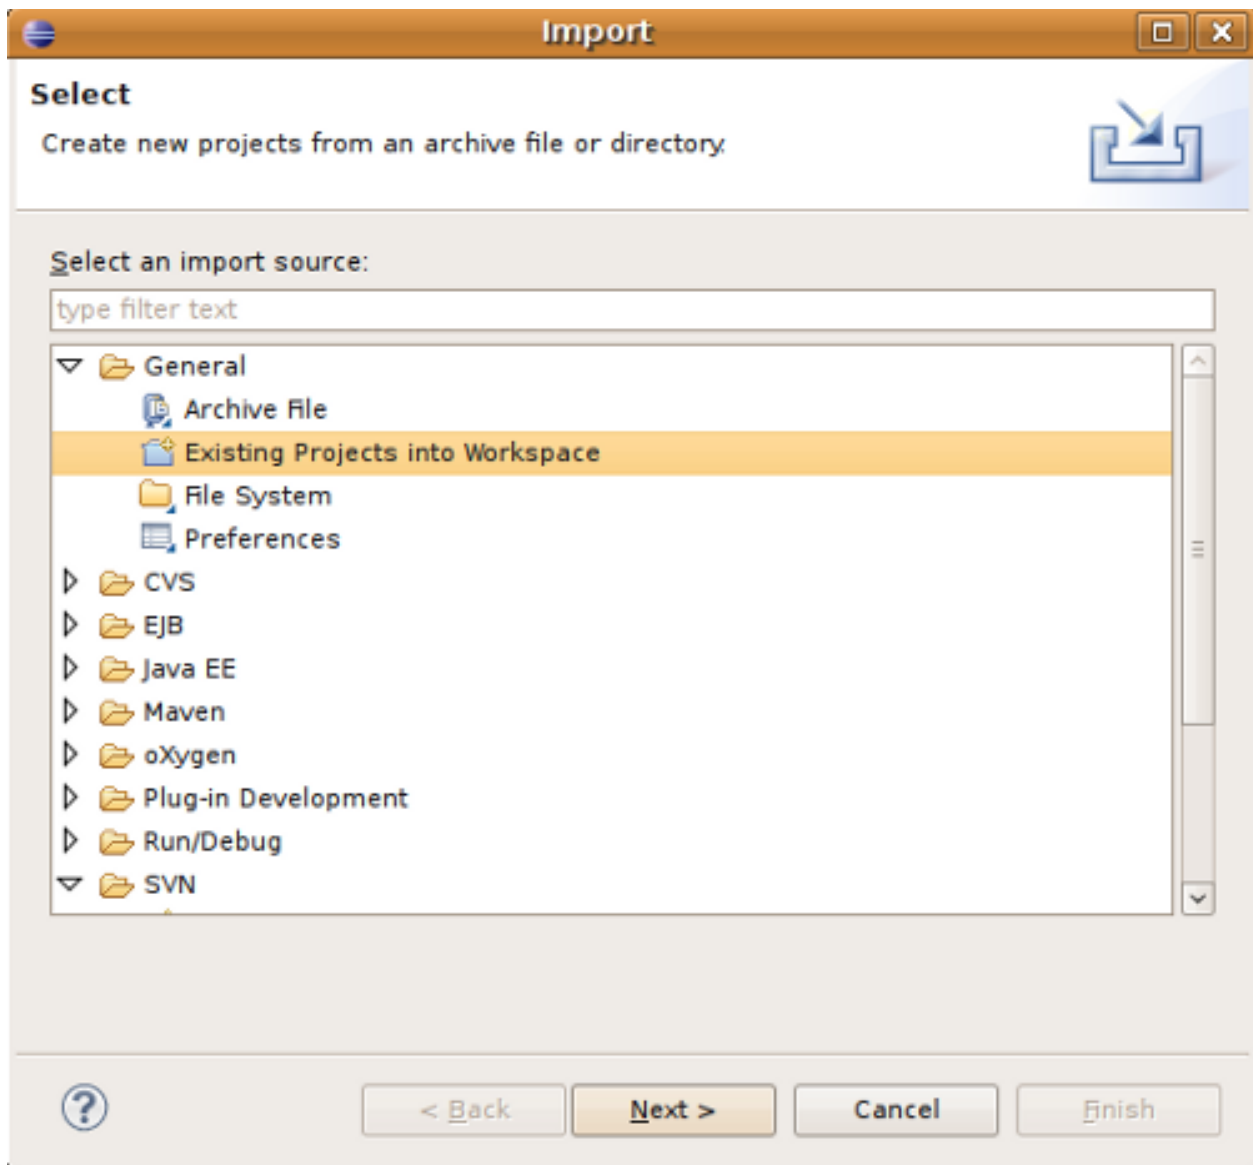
Import

Select

Create new projects from an archive file or directory.

Select an import source:

type filter text

General
Archive File
Existing Projects into Workspace
File System
Preferences
CVS
EJB
Java EE
Maven
oXygen
Plug-in Development
Run/Debug
SVN

?

< Back
Next >
Cancel
Finish